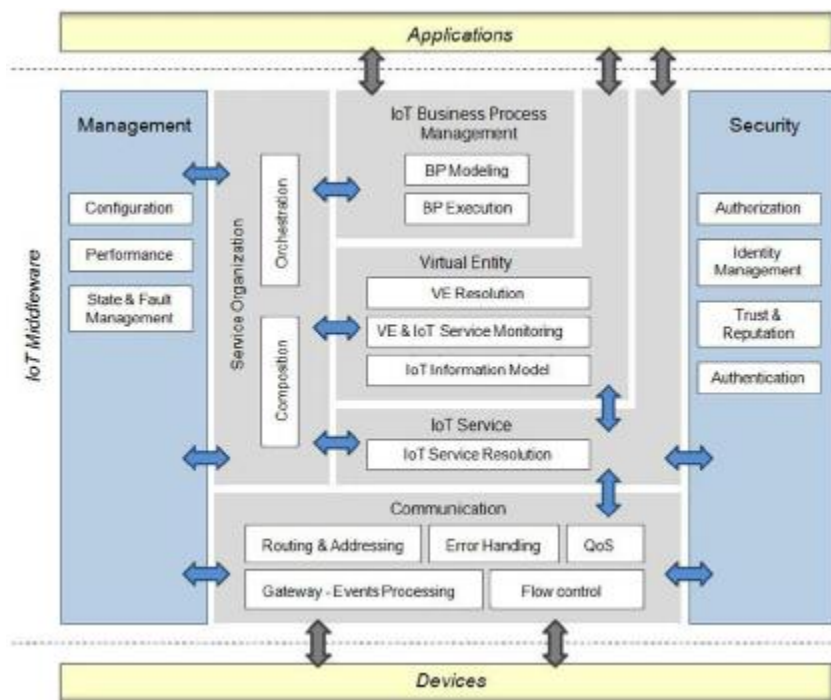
Applications

IoT Middleware

Management

Configuration

Performance

State & Fault Management

Service Organization

Orchestration

Composition

IoT Business Process Management

BP Modeling

BP Execution

Virtual Entity

VE Resolution

VE & IoT Service Monitoring

IoT Information Model

IoT Service

IoT Service Resolution

Communication

Routing & Addressing

Error Handing

QoS

Gateway - Events Processing

Flow control

Security

Authorization

Identity Management

Trust & Reputation

Authentication

Devices